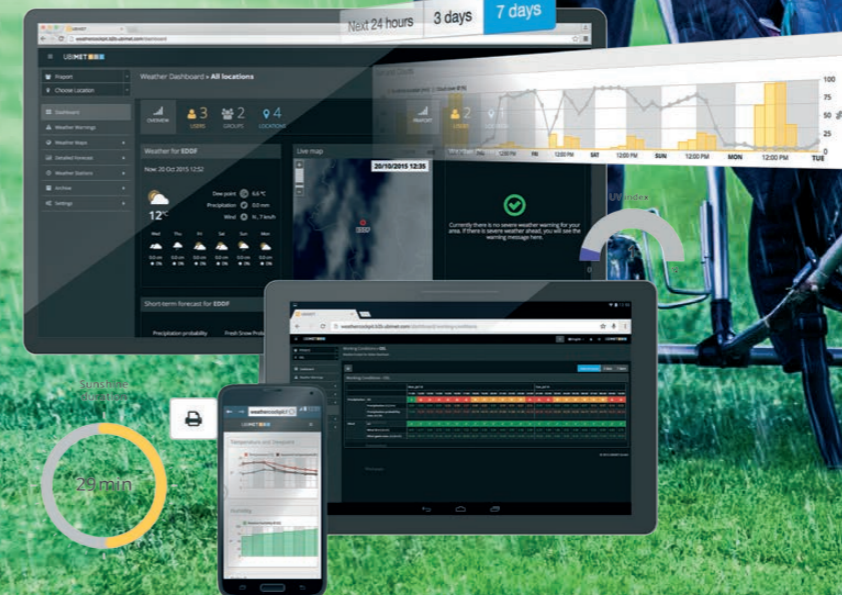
Next 24 hours
3 days
7 days

UBIMET

Flugwelt
Choose Location

Dashboard
Weather Warnings
Weather Maps
Detailed Forecast
Weather Stations
Archive
Settings

Weather Dashboard » All locations

OVERVIEW
3 USERS
2 GROUPS
4 LOCATIONS

Weather for EDDF
Now 20 Oct 2015 12:52
12°C
Dew point 6.6 °C
Precipitation 0.0 mm
Wind N, 7 km/h

Wed Thu Fri Sat Sun Mon

Live map
20/10/2015 12:35
EDDF

Currently there is no severe weather warning for your area. If there is severe weather ahead, you will see the warning message here.

Short-term forecast for EDDF
Precipitation probability
Fresh Snow Prob

100
75
50
25
0
WED THU FRI SAT SUN MON TUE
12:00 PM 12:00 PM 12:00 PM 12:00 PM 12:00 PM 12:00 PM

UV index

Sunshine duration
29min

weathercockpit

Temperature and Dewpoint

Humidity

Working Conditions